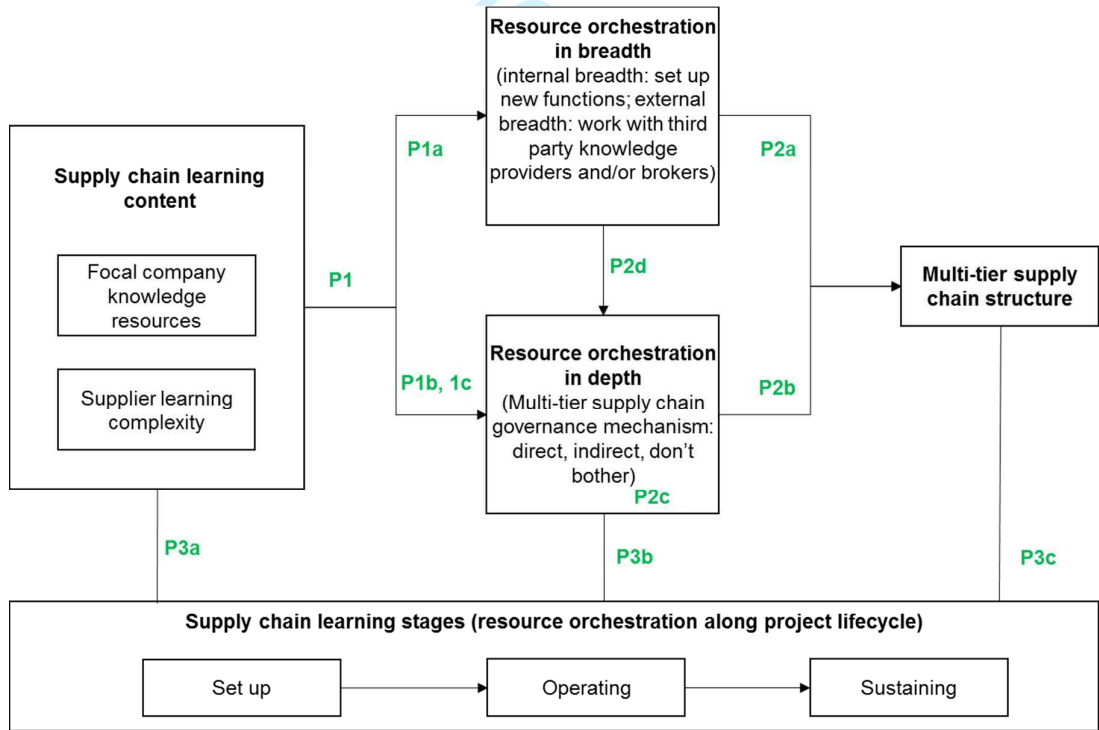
Supply chain learning content

Focal company knowledge resources

Supplier learning complexity

P1

P1a

P1b, 1c

Resource orchestration in breadth
(internal breadth: set up new functions; external breadth: work with third party knowledge providers and/or brokers)

P2d

Resource orchestration in depth
(Multi-tier supply chain governance mechanism: direct, indirect, don't bother)

P2a

P2b

P2c

Multi-tier supply chain structure

P3a

P3b

P3c

Supply chain learning stages (resource orchestration along project lifecycle)

Set up

Operating

Sustaining